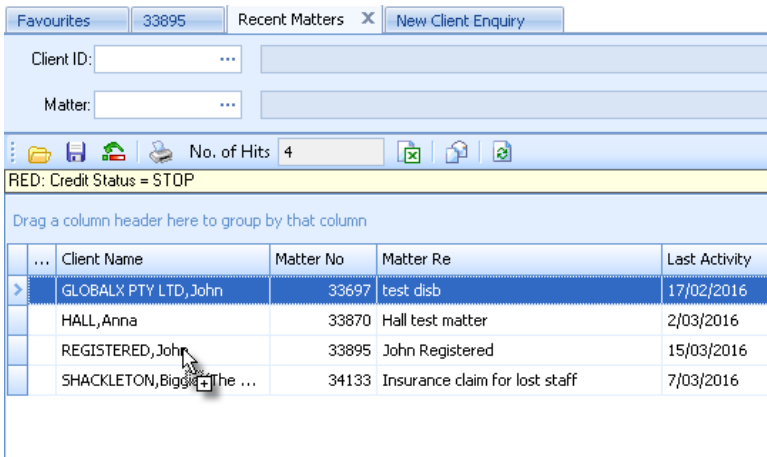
Favourites | 33895 | Recent Matters X | New Client Enquiry

Client ID: ...

Matter: ...

No. of Hits 4

RED: Credit Status = STOP

Drag a column header here to group by that column

| ... | Client Name | Matter No | Matter Re | Last Activity |
|---|---|---|---|---|
| > | GLOBALX PTY LTD,John | 33697 | test disb | 17/02/2016 |
| | HALL,Anna | 33870 | Hall test matter | 2/03/2016 |
| | REGISTERED,John | 33895 | John Registered | 15/03/2016 |
| | SHACKLETON,Bigg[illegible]The ... | 34133 | Insurance claim for lost staff | 7/03/2016 |